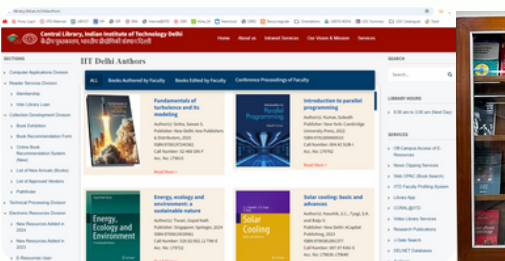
library.iitd.ac.in/iitdauthors

Central Library, Indian Institute of Technology Delhi
केंद्रीय पुस्तकालय, भारतीय प्रौद्योगिकी संस्थान दिल्ली

Home About us Intranet Services Our Vision & Mission Services

SECTIONS

Computer Applications Division
Reader Services Division
Membership
Inter Library Loan
Collection Development Division
Book Exhibition
Book Recommendation Form
Online Book Recommendation System (New)
List of New Arrivals (Books)
List of Approved Vendors
Publishers
Technical Processing Division
Electronic Resources Division
New Resources Added in 2024
New Resources Added in 2023
E-Resources User

IIT Delhi Authors

ALL Books Authored by Faculty Books Edited by Faculty Conference Proceedings of Faculty

Fundamentals of turbulence and its modeling
Author(s): Sinha, Sawan S.
Publisher: New Delhi: Ane Publishers & Distributors, 2023
ISBN:9789391249382
Call Number: 532.527 SIN-F
Acc. No: 179923
Read More »

Introduction to parallel programming
Author(s): Kumar, Subodh
Publisher: New York: Cambridge University Press, 2022
ISBN:9781009069533
Call Number: 004.35 SUB-I
Acc. No: 179702
Read More »

Energy, ecology and environment: a sustainable nature
Author(s): Tanwar, Gopal Kishor
Publisher: Singapore: Springer, 2024
ISBN:9789819962167
Call Number: 333.72 ECO.1 TAN-E
Acc. No: 179732
Read More »

Solar cooling: basic and advances
Author(s): Kaushik, S.C., Tyagi, S.K. and Bajpai, V.
Publisher: New Delhi: NCapital Publishing, 2023
ISBN:9789361092379
Call Number: 697.93 KAU-S
Acc. No: 179636; 179640
Read More »

SEARCH
Search...

LIBRARY HOURS
8:00 AM to 3:30 am (Next Day)

SERVICES
Off Campus Access of E-Resources
News Clipping Services
Web OPAC (Book Search)
IITD Faculty Profiling System
Library App
CONSL@IITD
Video Library Services
Research Publications
J-Gate Search
DELNET Databases